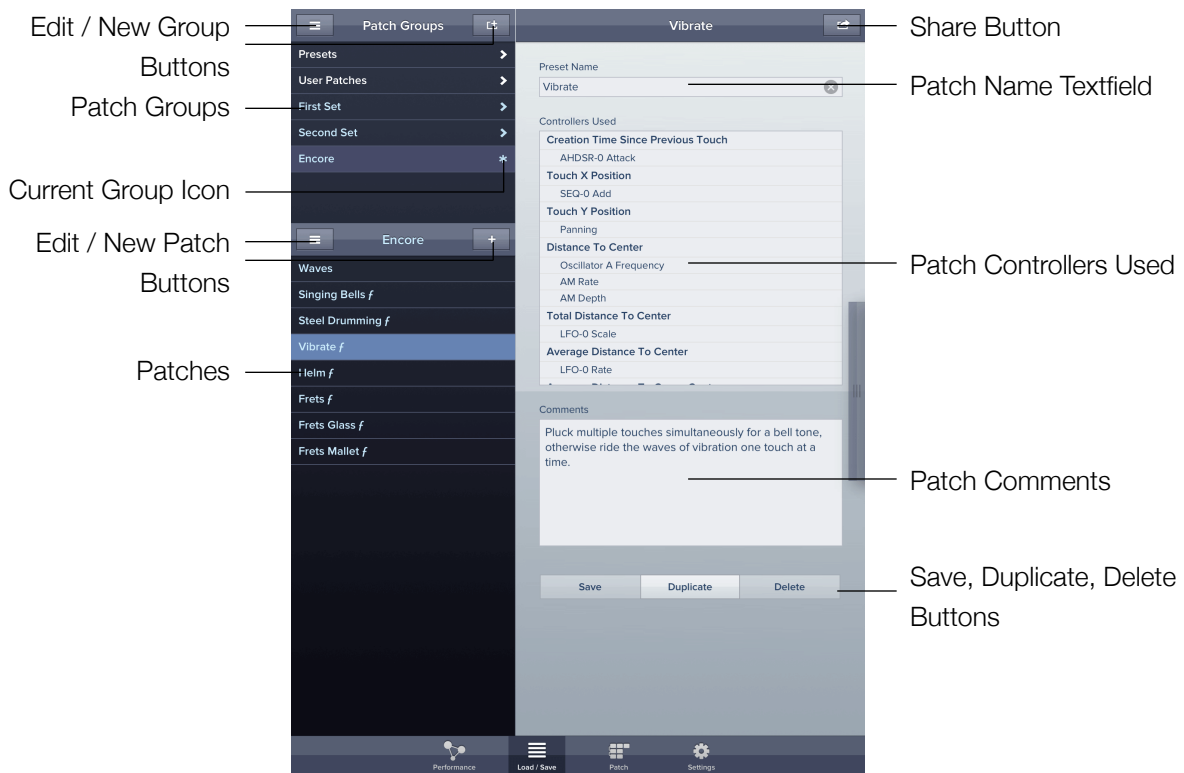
Edit / New Group Buttons

Patch Groups

Current Group Icon

Edit / New Patch Buttons

Patches

Patch Groups

Presets

User Patches

First Set

Second Set

Encore

Encore

Waves

Singing Bells $f$

Steel Drumming $f$

Vibrate $f$

Helm $f$

Frets $f$

Frets Glass $f$

Frets Mallet $f$

Vibrate

Preset Name

Vibrate

Controllers Used

Creation Time Since Previous Touch

AHDSR-0 Attack

Touch X Position

SEQ-0 Add

Touch Y Position

Panning

Distance To Center

Oscillator A Frequency

AM Rate

AM Depth

Total Distance To Center

LFO-0 Scale

Average Distance To Center

LFO-0 Rate

Comments

Pluck multiple touches simultaneously for a bell tone, otherwise ride the waves of vibration one touch at a time.

Save

Duplicate

Delete

Performance

Load / Save

Patch

Settings

Share Button

Patch Name Textfield

Patch Controllers Used

Patch Comments

Save, Duplicate, Delete Buttons